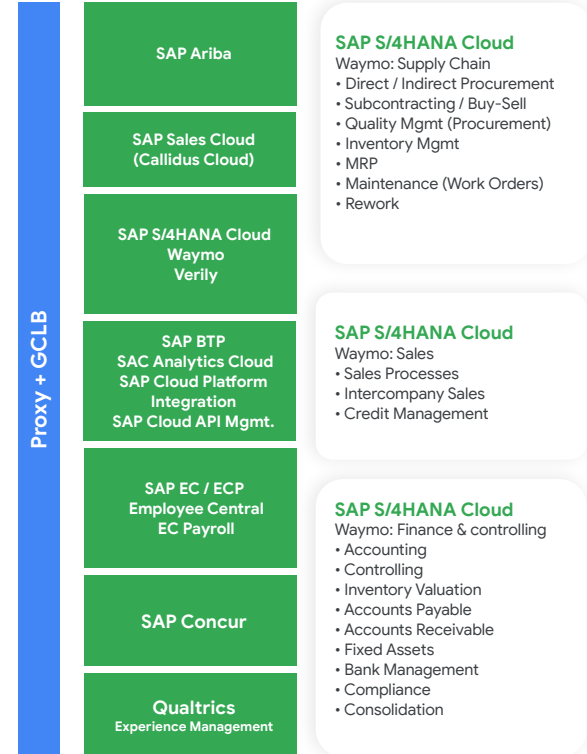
Proxy + GCLB

SAP Ariba

SAP Sales Cloud (Callidus Cloud)

SAP S/4HANA Cloud
Waymo
Verily

SAP BTP
SAC Analytics Cloud
SAP Cloud Platform Integration
SAP Cloud API Mgmt.

SAP EC / ECP
Employee Central
EC Payroll

SAP Concur

Qualtrics
Experience Management

SAP S/4HANA Cloud
Waymo: Supply Chain
• Direct / Indirect Procurement
• Subcontracting / Buy-Sell
• Quality Mgmt (Procurement)
• Inventory Mgmt
• MRP
• Maintenance (Work Orders)
• Rework

SAP S/4HANA Cloud
Waymo: Sales
• Sales Processes
• Intercompany Sales
• Credit Management

SAP S/4HANA Cloud
Waymo: Finance & controlling
• Accounting
• Controlling
• Inventory Valuation
• Accounts Payable
• Accounts Receivable
• Fixed Assets
• Bank Management
• Compliance
• Consolidation